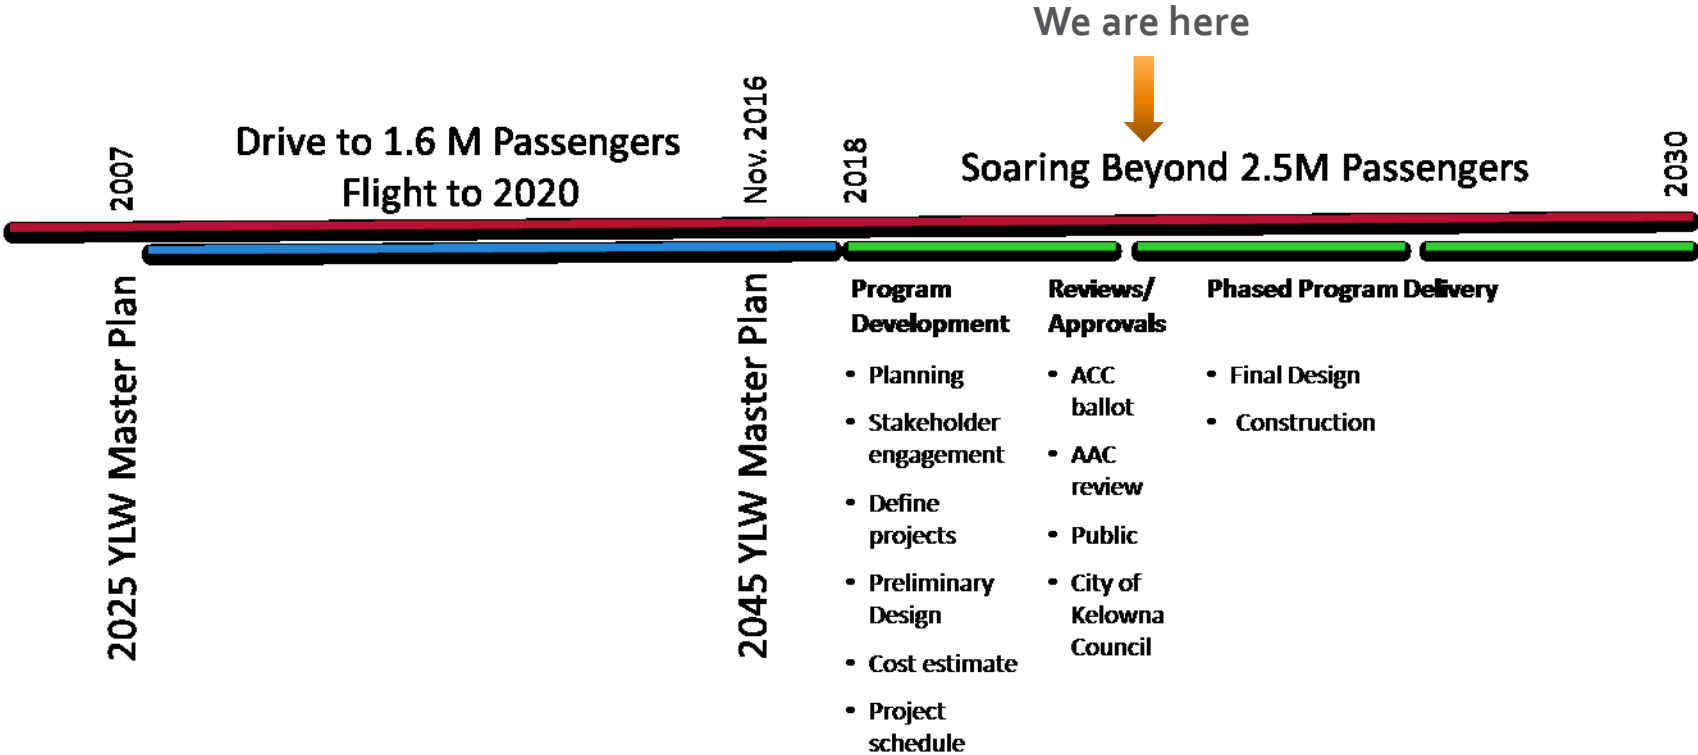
We are here

2007

Drive to 1.6 M Passengers
Flight to 2020

Nov, 2016

2018

Soaring Beyond 2.5M Passengers

2030

2025 YLW Master Plan

2045 YLW Master Plan

Program Development
• Planning
• Stakeholder engagement
• Define projects
• Preliminary Design
• Cost estimate
• Project schedule

Reviews/ Approvals
• ACC ballot
• AAC review
• Public
• City of Kelowna Council

Phased Program Delivery
• Final Design
• Construction